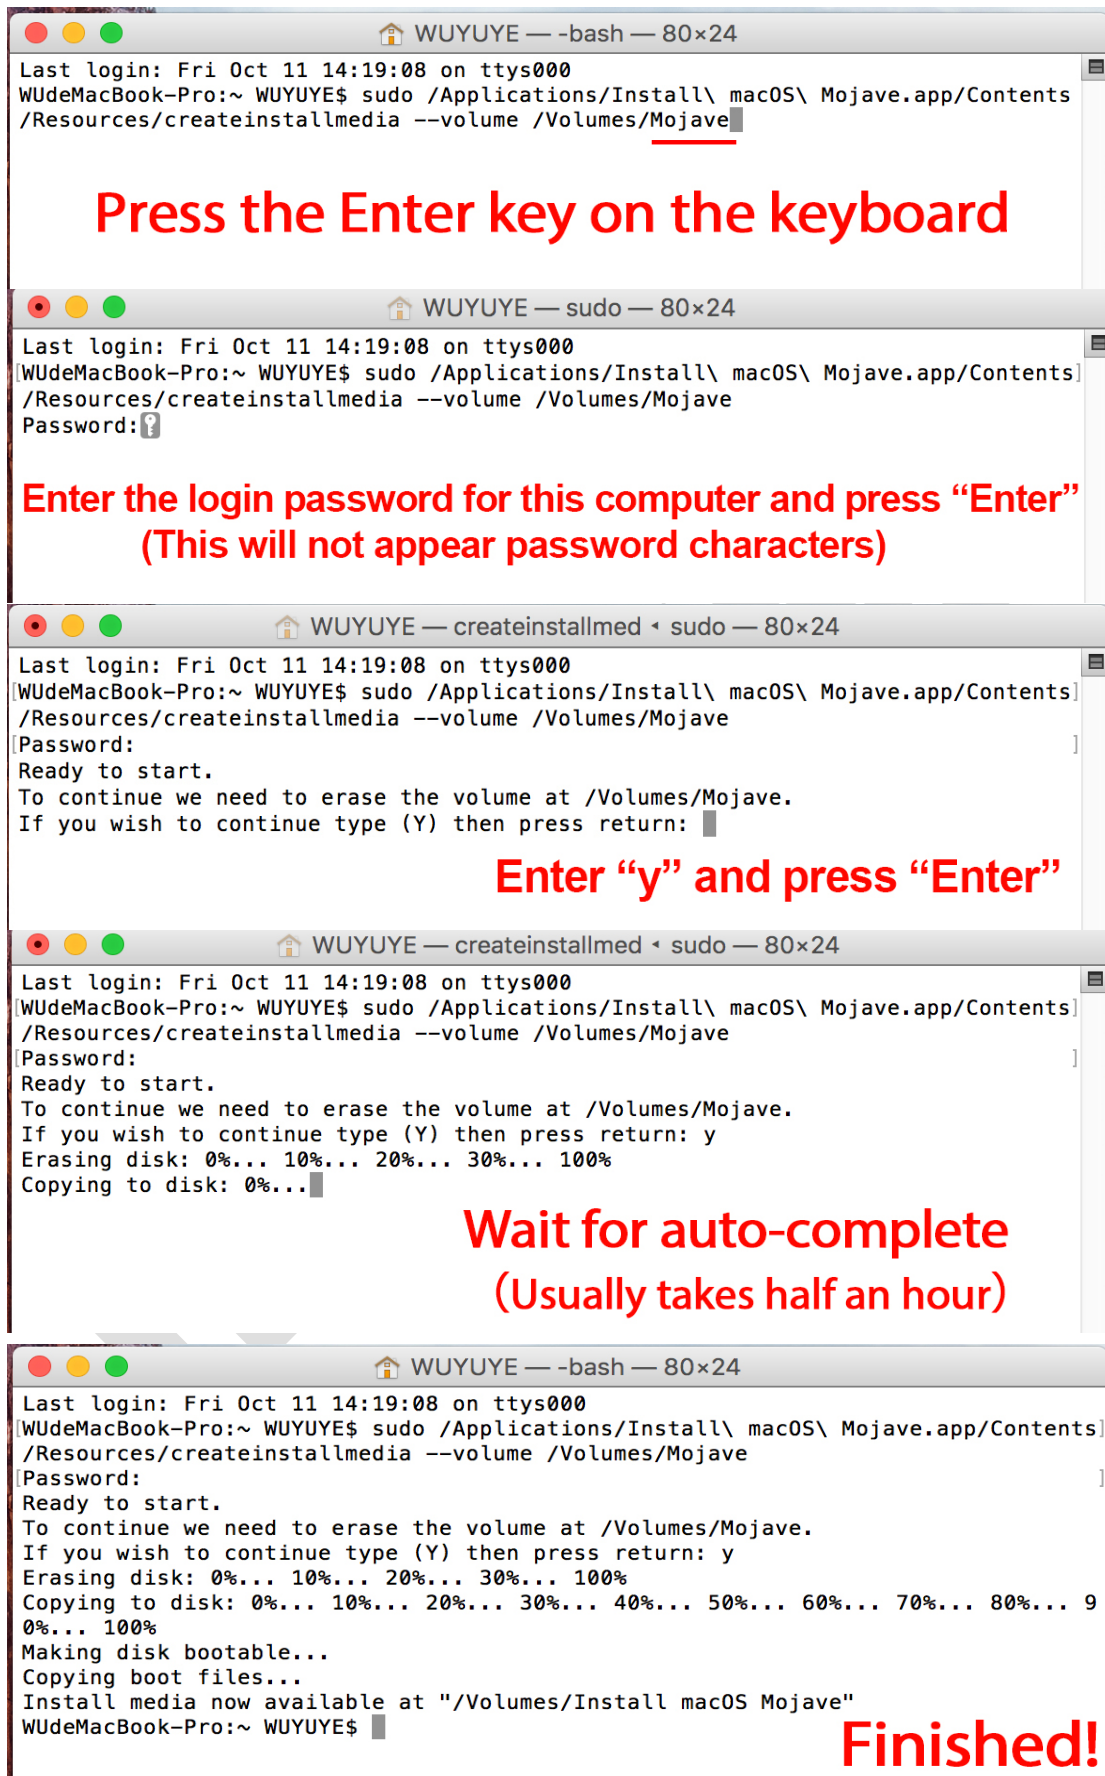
WUYUYE — -bash — 80×24

Last login: Fri Oct 11 14:19:08 on ttys000
WUdeMacBook-Pro:~ WUYUYE$ sudo /Applications/Install\ macOS\ Mojave.app/Contents/Resources/createinstallmedia --volume /Volumes/Mojave

Press the Enter key on the keyboard

WUYUYE — sudo — 80×24

Last login: Fri Oct 11 14:19:08 on ttys000
WUdeMacBook-Pro:~ WUYUYE$ sudo /Applications/Install\ macOS\ Mojave.app/Contents/Resources/createinstallmedia --volume /Volumes/Mojave
Password:

Enter the login password for this computer and press “Enter”
(This will not appear password characters)

WUYUYE — createinstallmed ◂ sudo — 80×24

Last login: Fri Oct 11 14:19:08 on ttys000
WUdeMacBook-Pro:~ WUYUYE$ sudo /Applications/Install\ macOS\ Mojave.app/Contents/Resources/createinstallmedia --volume /Volumes/Mojave
Password:
Ready to start.
To continue we need to erase the volume at /Volumes/Mojave.
If you wish to continue type (Y) then press return:

Enter “y” and press “Enter”

WUYUYE — createinstallmed ◂ sudo — 80×24

Last login: Fri Oct 11 14:19:08 on ttys000
WUdeMacBook-Pro:~ WUYUYE$ sudo /Applications/Install\ macOS\ Mojave.app/Contents/Resources/createinstallmedia --volume /Volumes/Mojave
Password:
Ready to start.
To continue we need to erase the volume at /Volumes/Mojave.
If you wish to continue type (Y) then press return: y
Erasing disk: 0%... 10%... 20%... 30%... 100%
Copying to disk: 0%...

Wait for auto-complete
(Usually takes half an hour)

WUYUYE — -bash — 80×24

Last login: Fri Oct 11 14:19:08 on ttys000
WUdeMacBook-Pro:~ WUYUYE$ sudo /Applications/Install\ macOS\ Mojave.app/Contents/Resources/createinstallmedia --volume /Volumes/Mojave
Password:
Ready to start.
To continue we need to erase the volume at /Volumes/Mojave.
If you wish to continue type (Y) then press return: y
Erasing disk: 0%... 10%... 20%... 30%... 100%
Copying to disk: 0%... 10%... 20%... 30%... 40%... 50%... 60%... 70%... 80%... 90%... 100%
Making disk bootable...
Copying boot files...
Install media now available at "/Volumes/Install macOS Mojave"
WUdeMacBook-Pro:~ WUYUYE$

Finished!